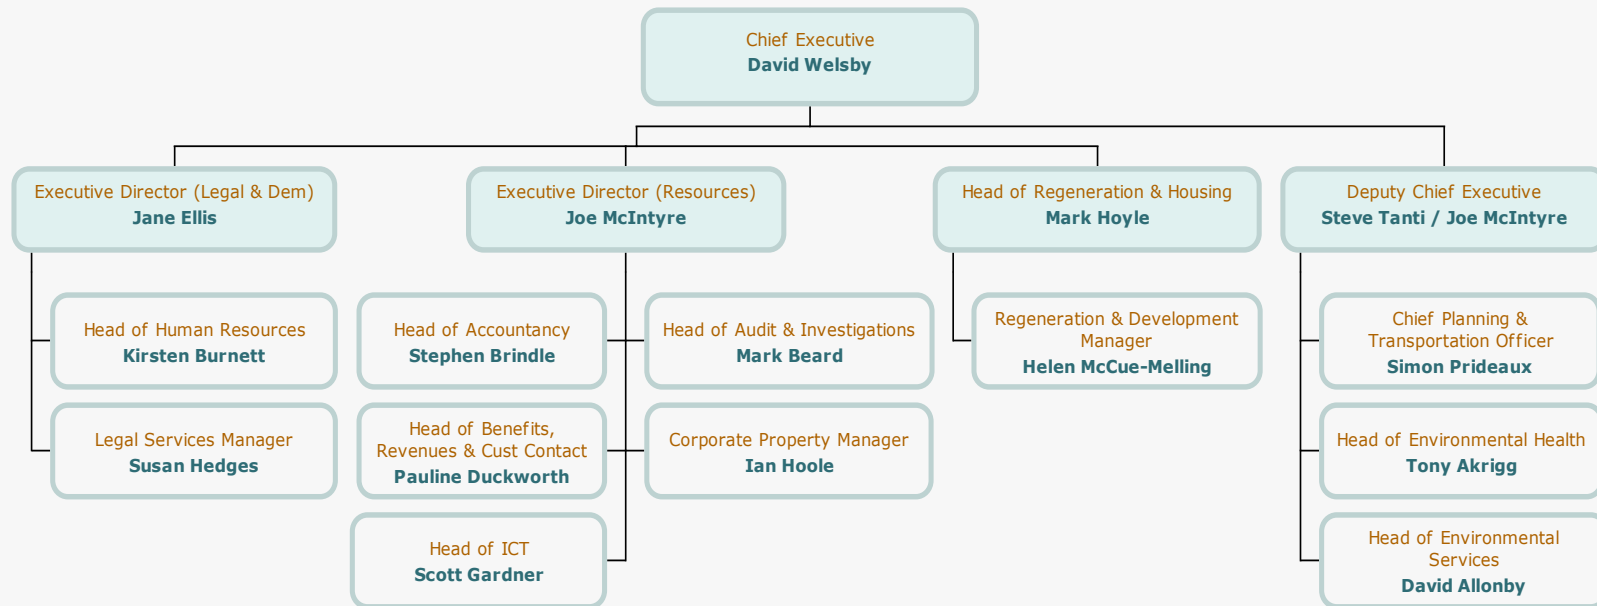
Chief Executive
David Welsby

Executive Director (Legal & Dem)
Jane Ellis

Head of Human Resources
Kirsten Burnett

Legal Services Manager
Susan Hedges

Executive Director (Resources)
Joe McIntyre

Head of Accountancy
Stephen Brindle

Head of Benefits, Revenues & Cust Contact
Pauline Duckworth

Head of ICT
Scott Gardner

Head of Audit & Investigations
Mark Beard

Corporate Property Manager
Ian Hoole

Head of Regeneration & Housing
Mark Hoyle

Regeneration & Development Manager
Helen McCue-Melling

Deputy Chief Executive
Steve Tanti / Joe McIntyre

Chief Planning & Transportation Officer
Simon Prideaux

Head of Environmental Health
Tony Akrigg

Head of Environmental Services
David Allonby